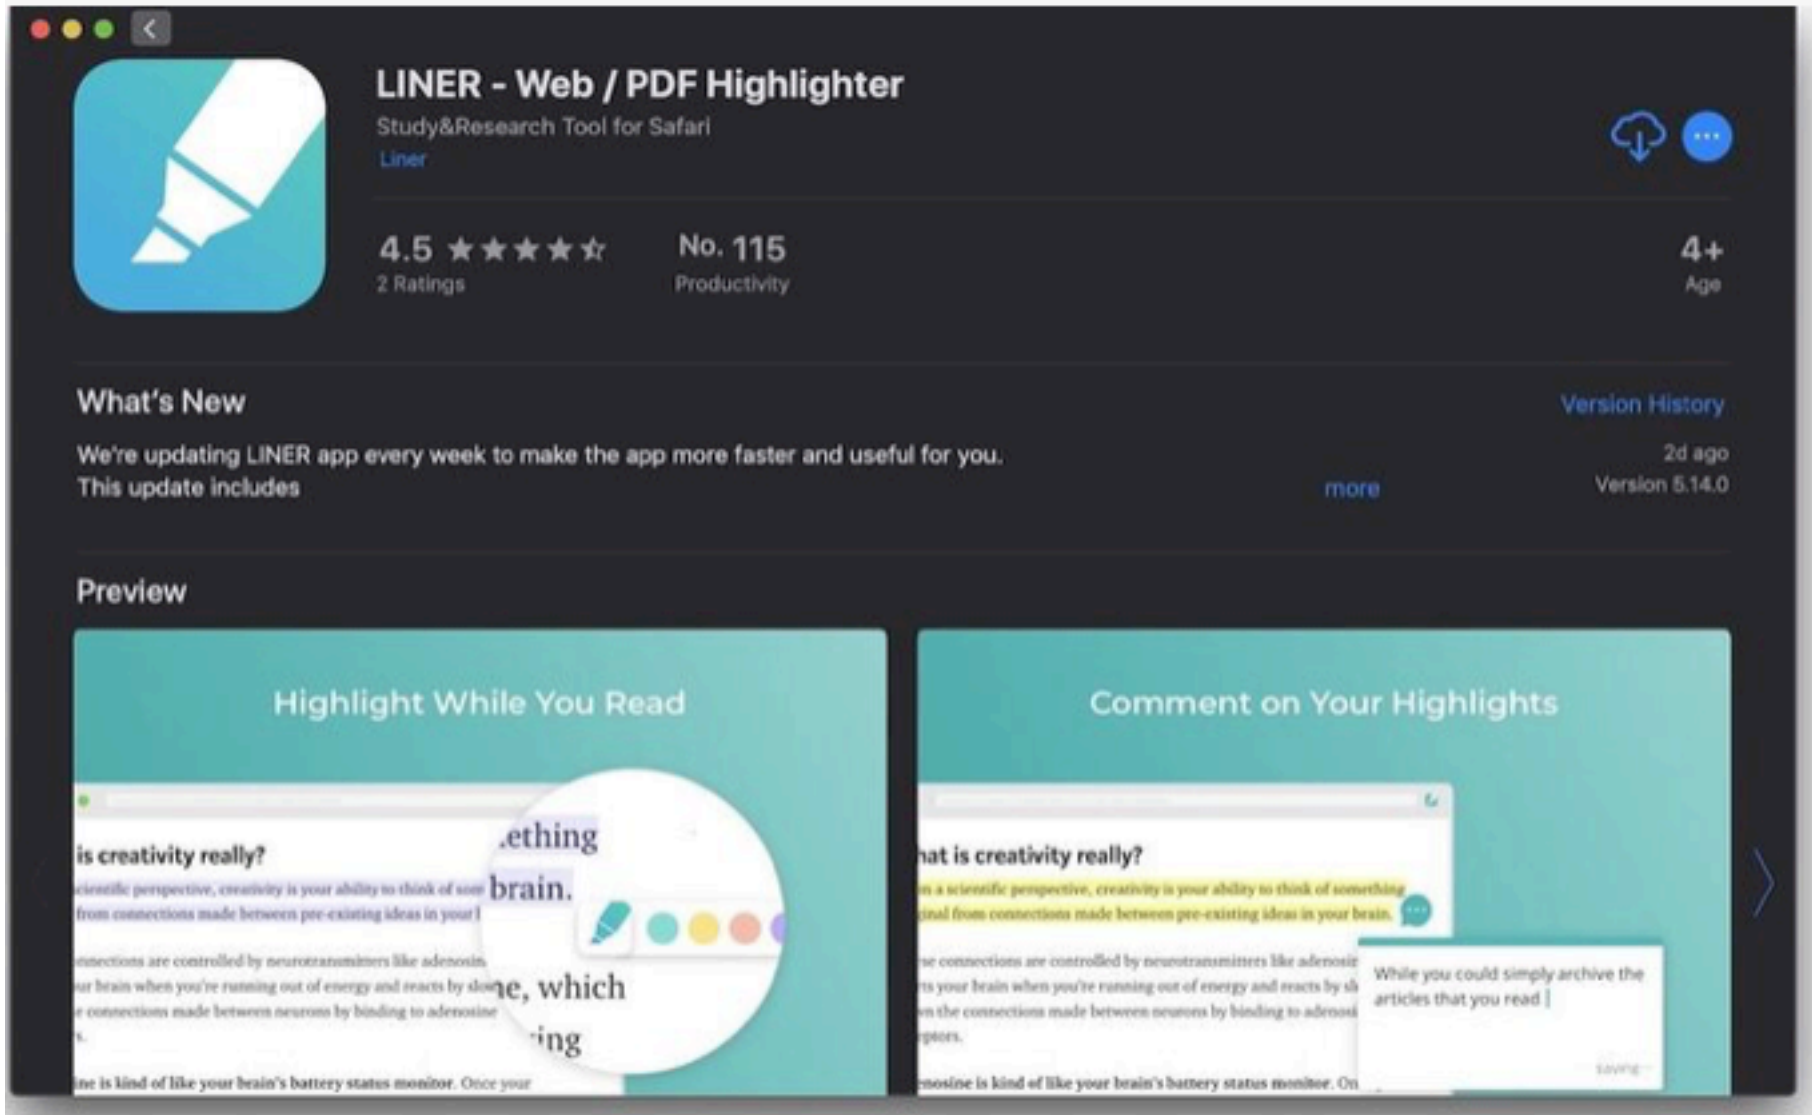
LINER - Web / PDF Highlighter
Study&Research Tool for Safari
Liner

4.5 ★★★★☆
2 Ratings

No. 115
Productivity

4+
Age

What's New
Version History

We're updating LINER app every week to make the app more faster and useful for you. This update includes
more

2d ago
Version 5.14.0

Preview

Highlight While You Read

is creativity really?
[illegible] perspective, creativity is your ability to think of som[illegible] from connections made between pre-existing ideas in your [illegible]

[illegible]nnections are controlled by neurotransmitters like adenosin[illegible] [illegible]ur brain when you're running out of energy and reacts by slo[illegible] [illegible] connections made between neurons by binding to adenosine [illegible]

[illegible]ne is kind of like your brain's battery status monitor. Once your

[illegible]ething
brain.
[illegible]e, which
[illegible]ing

Comment on Your Highlights

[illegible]hat is creativity really?
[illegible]n a scientific perspective, creativity is your ability to think of something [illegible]inal from connections made between pre-existing ideas in your brain.

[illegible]e connections are controlled by neurotransmitters like adenosin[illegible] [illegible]ts your brain when you're running out of energy and reacts by sl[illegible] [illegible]n the connections made between neurons by binding to adenosi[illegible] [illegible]ptors.

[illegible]enosine is kind of like your brain's battery status monitor. On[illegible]

While you could simply archive the articles that you read
Saving